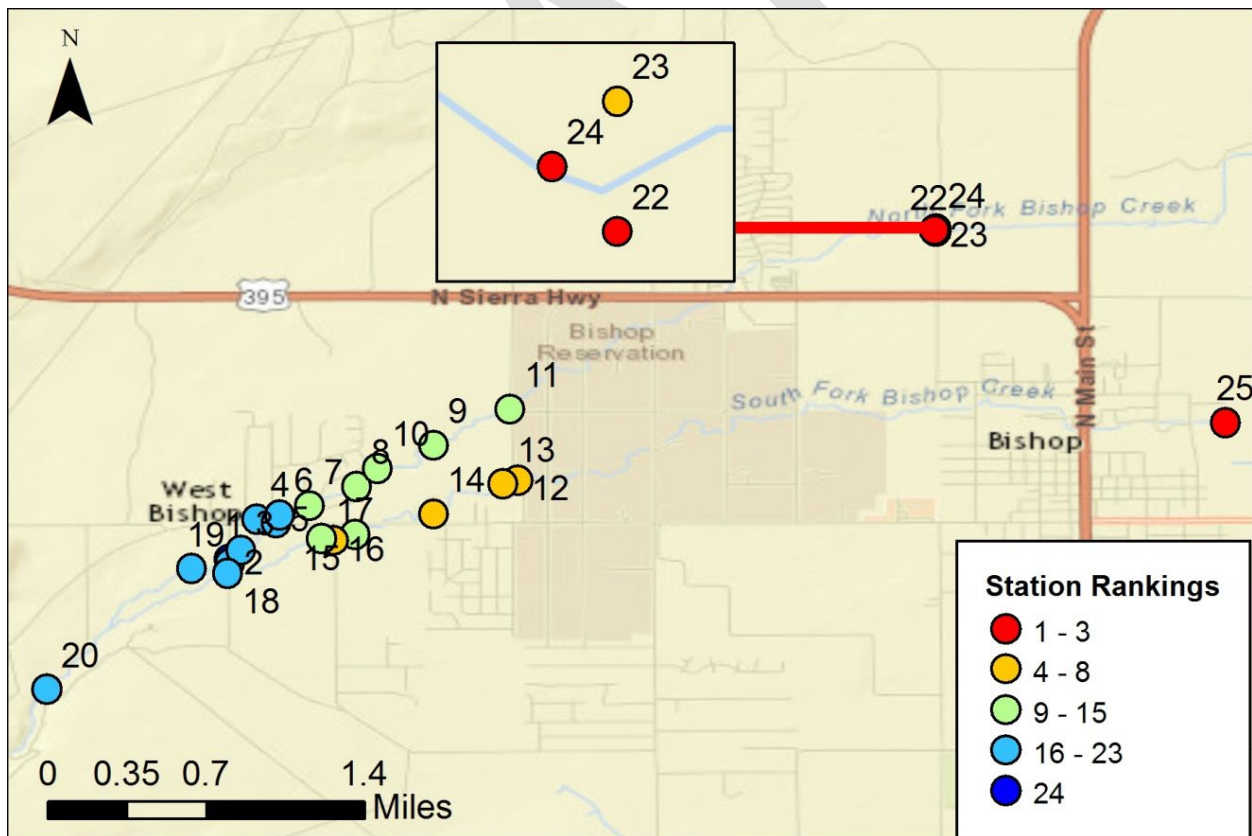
N

23
24
22

2224
23

North Fork Bishop Creek

395

N Sierra Hwy

Bishop Reservation

N Main St

South Fork Bishop Creek

Bishop

25

11
9
10
13
8
7
14
12
6
4
West Bishop
17
3
5
1
19
16
15
2
18

20

0 0.35 0.7 1.4 Miles

Station Rankings
1 - 3
4 - 8
9 - 15
16 - 23
24